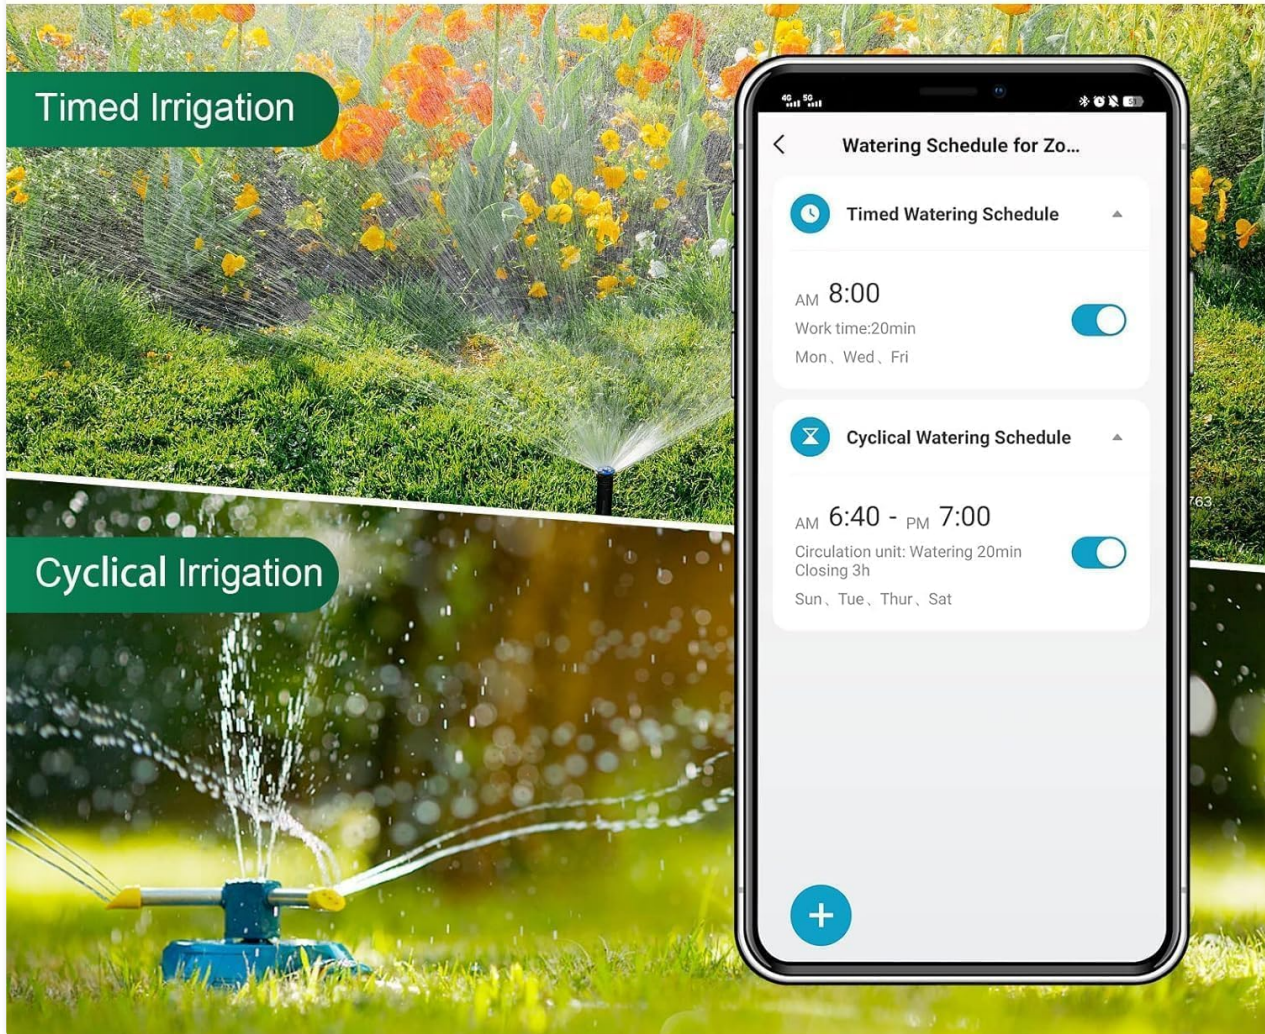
Timed Irrigation

Cyclical Irrigation

4G 5G

Watering Schedule for Zo...

Timed Watering Schedule

AM 8:00
Work time:20min
Mon、Wed、Fri

Cyclical Watering Schedule

AM 6:40 - PM 7:00
Circulation unit: Watering 20min Closing 3h
Sun、Tue、Thur、Sat

+

763